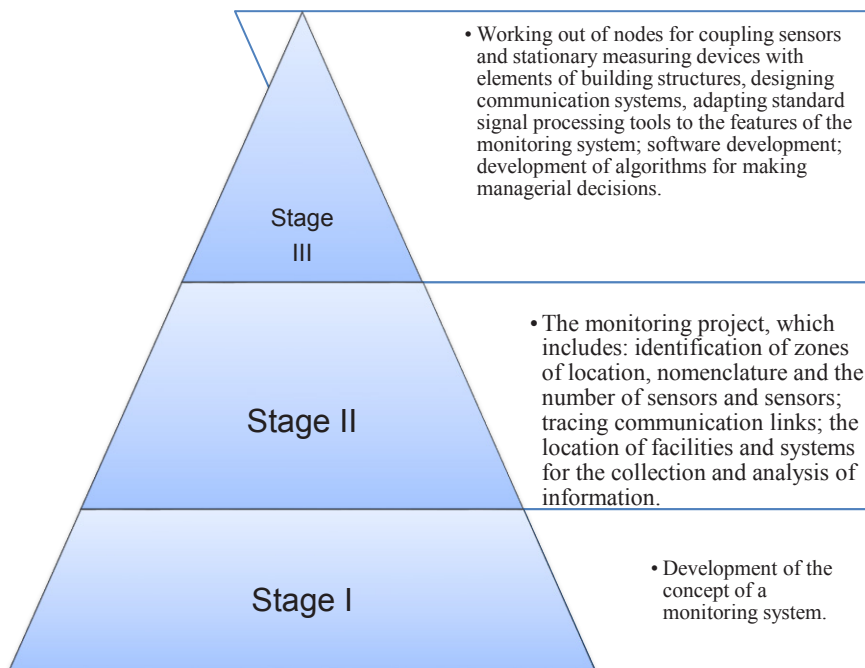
Stage III

• Working out of nodes for coupling sensors and stationary measuring devices with elements of building structures, designing communication systems, adapting standard signal processing tools to the features of the monitoring system; software development; development of algorithms for making managerial decisions.

Stage II

• The monitoring project, which includes: identification of zones of location, nomenclature and the number of sensors and sensors; tracing communication links; the location of facilities and systems for the collection and analysis of information.

Stage I

• Development of the concept of a monitoring system.